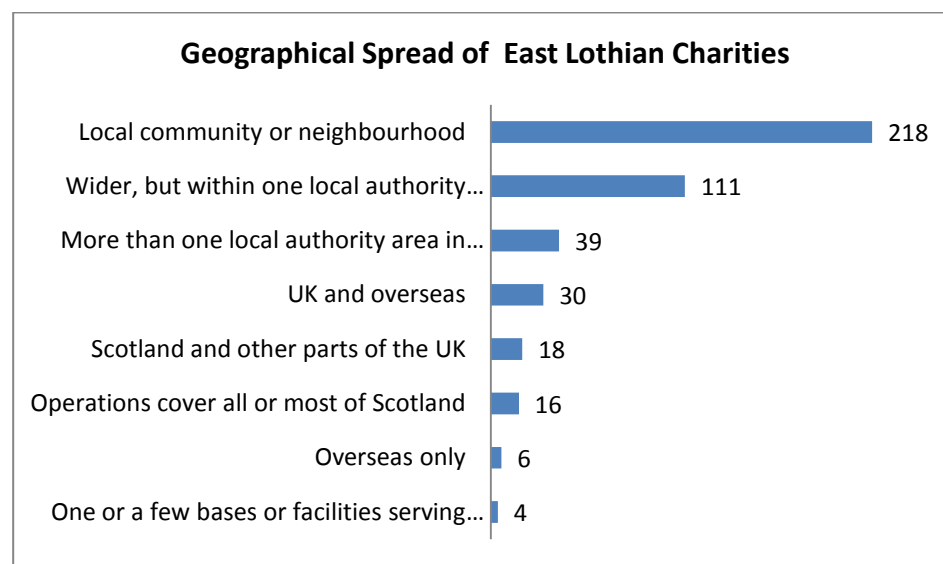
Geographical Spread of East Lothian Charities

| Category | Count |
|---|---|
| Local community or neighbourhood | 218 |
| Wider, but within one local authority… | 111 |
| More than one local authority area in… | 39 |
| UK and overseas | 30 |
| Scotland and other parts of the UK | 18 |
| Operations cover all or most of Scotland | 16 |
| Overseas only | 6 |
| One or a few bases or facilities serving… | 4 |